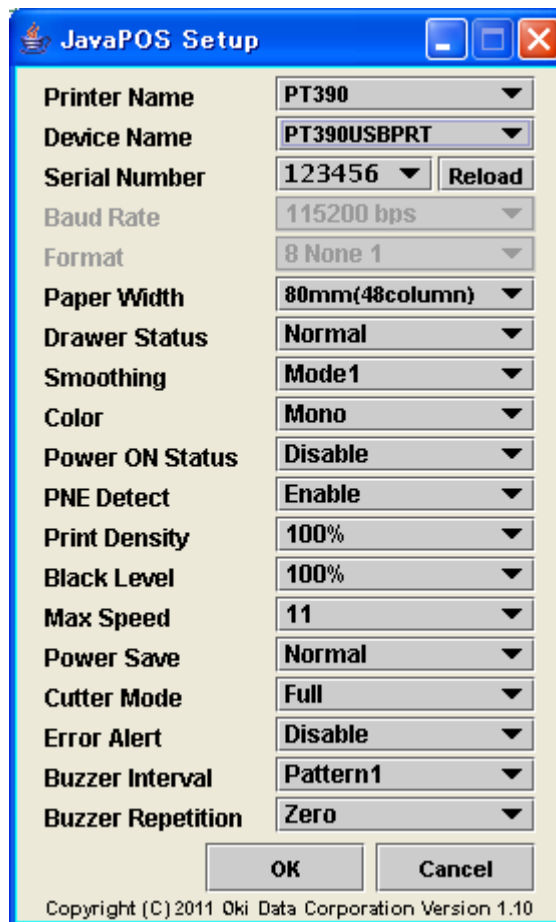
JavaPOS Setup

| | |
|---|---|
| Printer Name | PT390 |
| Device Name | PT390USBPRT |
| Serial Number | 123456 Reload |
| Baud Rate | 115200 bps |
| Format | 8 None 1 |
| Paper Width | 80mm(48column) |
| Drawer Status | Normal |
| Smoothing | Mode1 |
| Color | Mono |
| Power ON Status | Disable |
| PNE Detect | Enable |
| Print Density | 100% |
| Black Level | 100% |
| Max Speed | 11 |
| Power Save | Normal |
| Cutter Mode | Full |
| Error Alert | Disable |
| Buzzer Interval | Pattern1 |
| Buzzer Repetition | Zero |

OK Cancel

Copyright (C) 2011 Oki Data Corporation Version 1.10